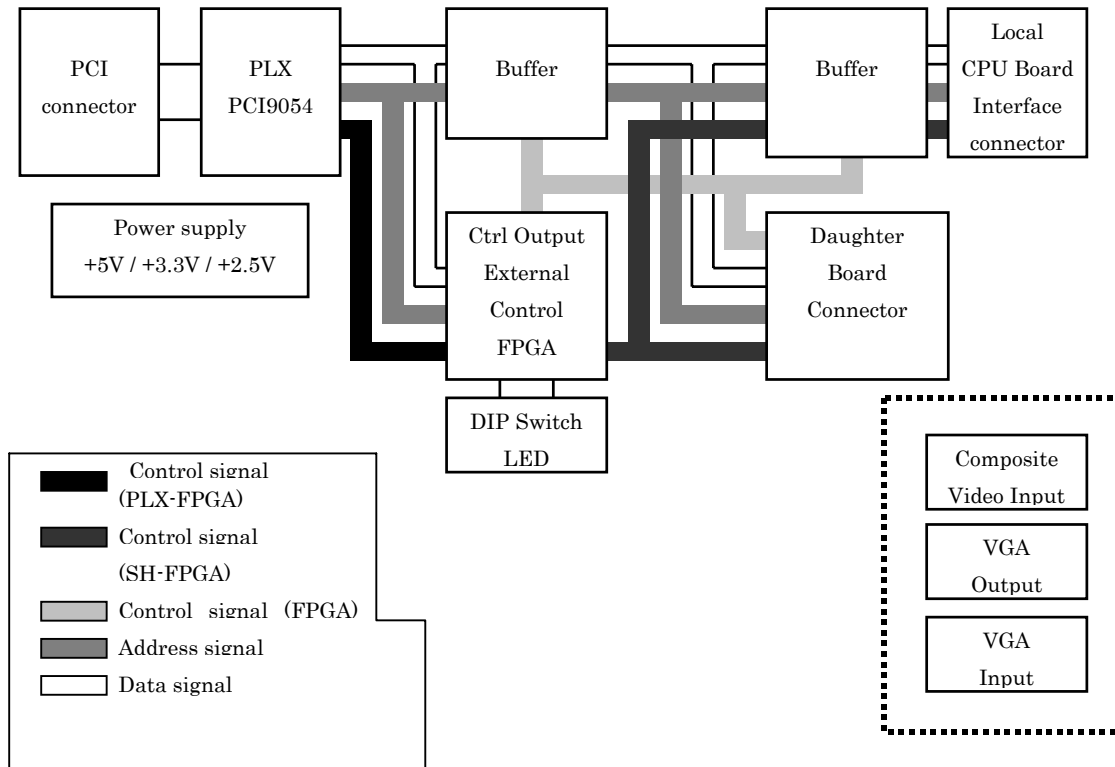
PCI connector

PLX PCI9054

Buffer

Buffer

Local CPU Board Interface connector

Power supply +5V / +3.3V / +2.5V

Ctrl Output External Control FPGA

Daughter Board Connector

DIP Switch LED

Control signal (PLX-FPGA)

Control signal (SH-FPGA)

Control signal (FPGA)

Address signal

Data signal

Composite Video Input

VGA Output

VGA Input